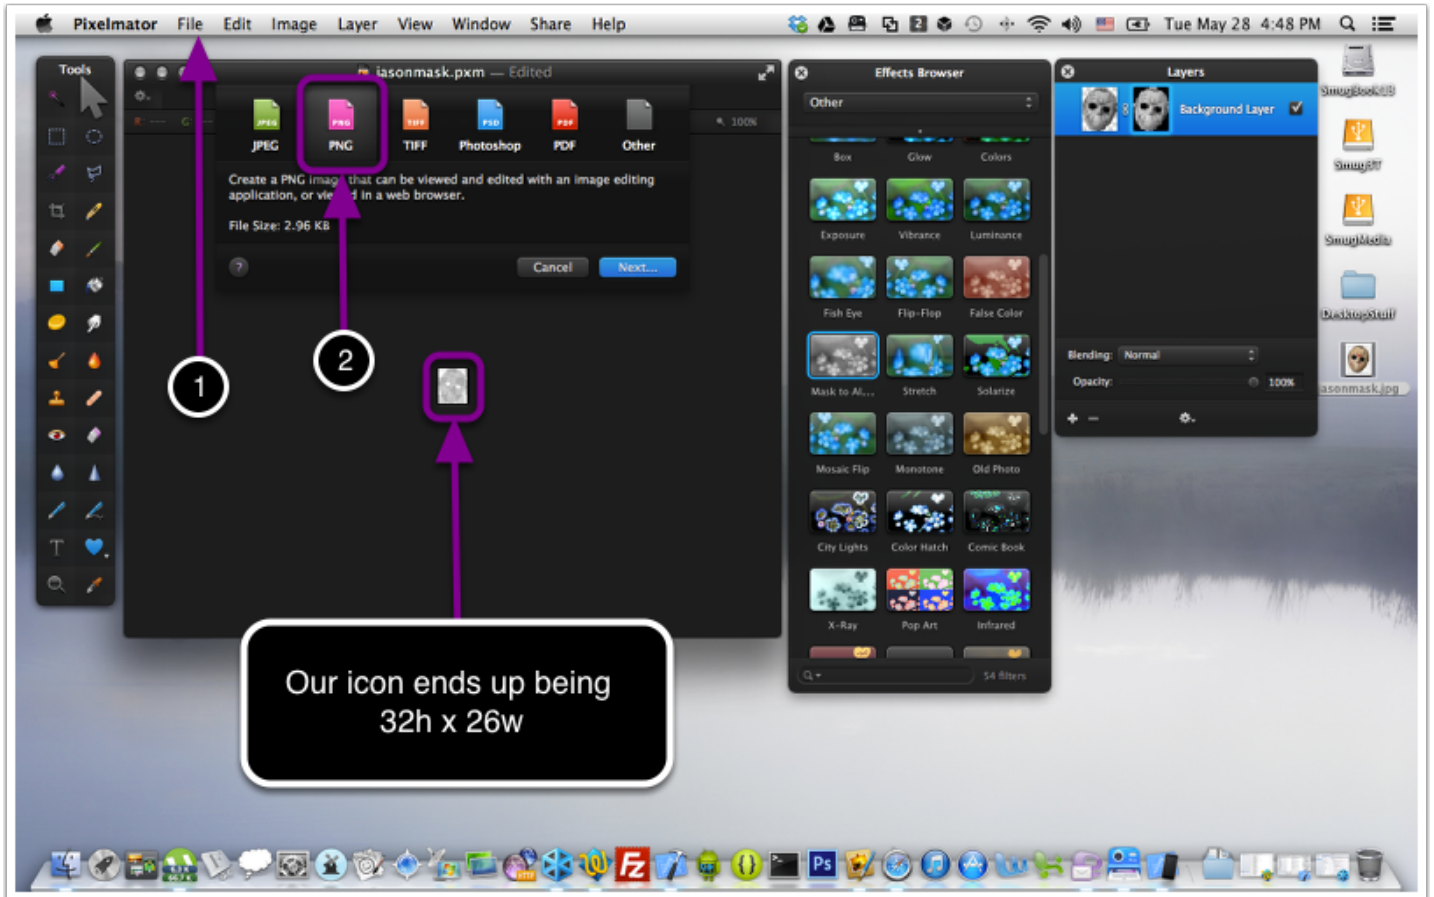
Pixelmator File Edit Image Layer View Window Share Help

Tue May 28 4:48 PM

Tools

jasonmask.pxm — Edited

JPEG PNG TIFF Photoshop PDF Other

Create a PNG image that can be viewed and edited with an image editing application, or vie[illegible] in a web browser.

File Size: 2.96 KB

Cancel Next...

100%

1

2

Our icon ends up being 32h x 26w

Effects Browser

Other

Box Glow Colors

Exposure Vibrance Luminance

Fish Eye Flip-Flop False Color

Mask to Al... Stretch Solarize

Mosaic Flip Monotone Old Photo

City Lights Color Hatch Comic Book

X-Ray Pop Art Infrared

54 filters

Layers

Background Layer

Blending: Normal

Opacity: 100%

SmugBook13

SmugFTP

SmugMedia

DesktopStuff

jasonmask.jpg